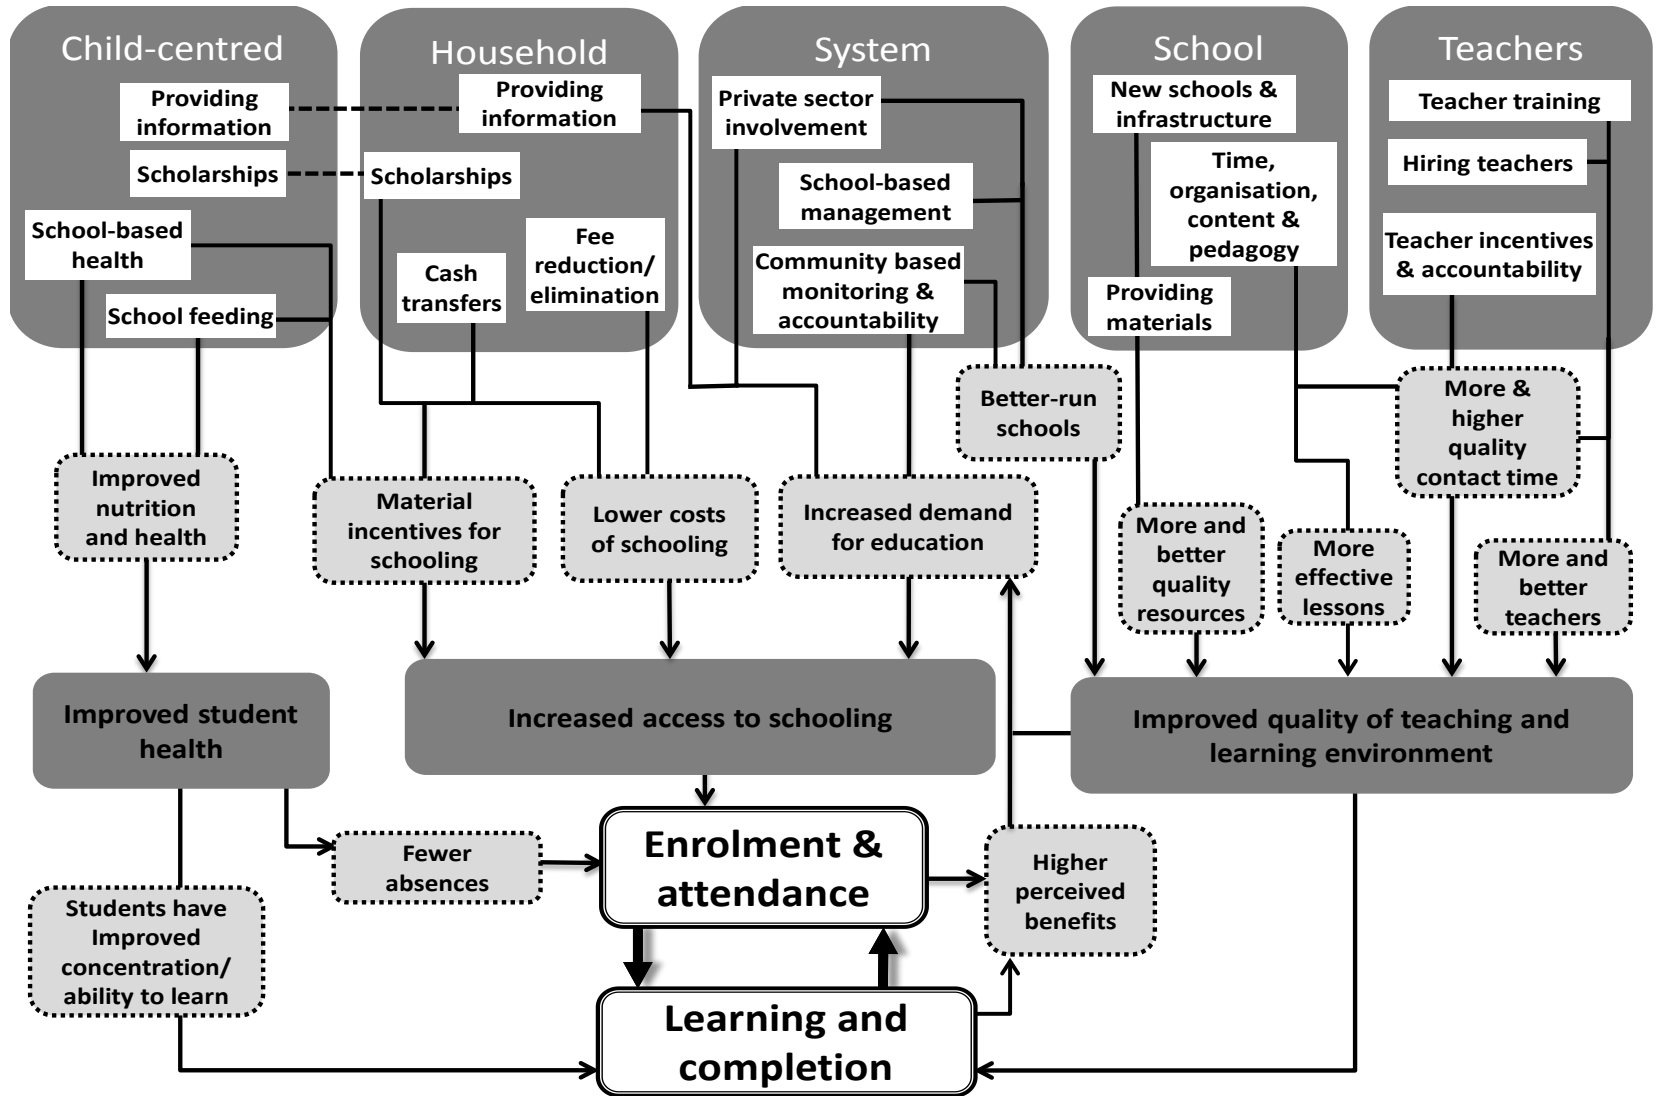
Child-centred

Providing information

Scholarships

School-based health

School feeding

Household

Providing information

Scholarships

Cash transfers

Fee reduction/ elimination

System

Private sector involvement

School-based management

Community based monitoring & accountability

School

New schools & infrastructure

Time, organisation, content & pedagogy

Providing materials

Teachers

Teacher training

Hiring teachers

Teacher incentives & accountability

Better-run schools

More & higher quality contact time

Improved nutrition and health

Material incentives for schooling

Lower costs of schooling

Increased demand for education

More and better quality resources

More effective lessons

More and better teachers

Improved student health

Increased access to schooling

Improved quality of teaching and learning environment

Fewer absences

Enrolment & attendance

Higher perceived benefits

Students have Improved concentration/ ability to learn

Learning and completion